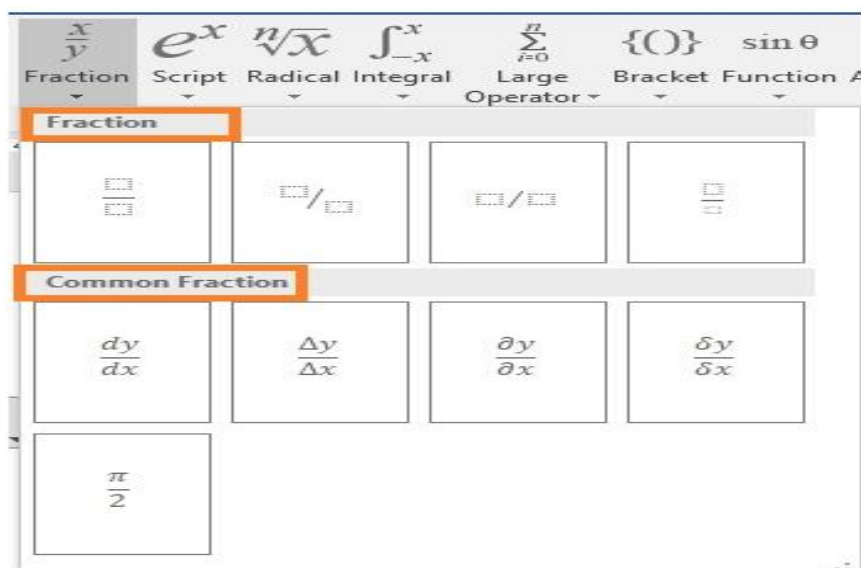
$\frac{x}{y}$ Fraction

$e^x$ Script

$\sqrt[n]{x}$ Radical

$\int_{-x}^{x}$ Integral

$\sum_{i=0}^{n}$ Large Operator

$\{()\}$ Bracket

$\sin\theta$ Function

Fraction

$\frac{\square}{\square}$

$^{\square}/_{\square}$

$\square/\square$

$\frac{\square}{\square}$

Common Fraction

$\frac{dy}{dx}$

$\frac{\Delta y}{\Delta x}$

$\frac{\partial y}{\partial x}$

$\frac{\delta y}{\delta x}$

$\frac{\pi}{2}$